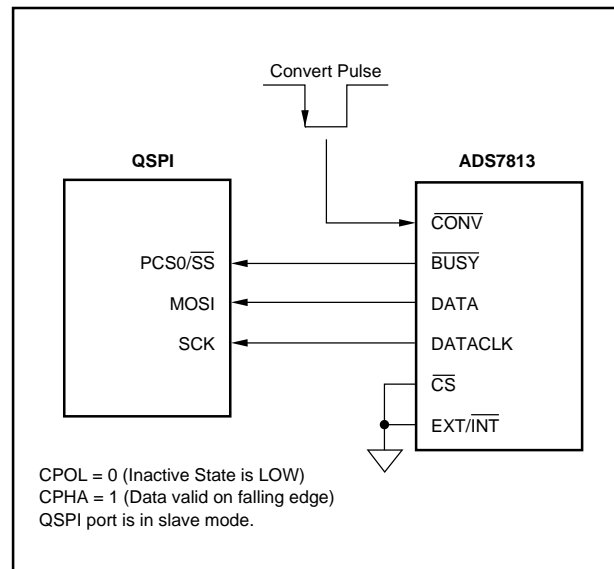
Convert Pulse

QSPI

ADS7813

$\overline{CONV}$

PCS0/$\overline{SS}$

$\overline{BUSY}$

MOSI

DATA

SCK

DATACLK

$\overline{CS}$

EXT/$\overline{INT}$

CPOL = 0 (Inactive State is LOW)
CPHA = 1 (Data valid on falling edge)
QSPI port is in slave mode.